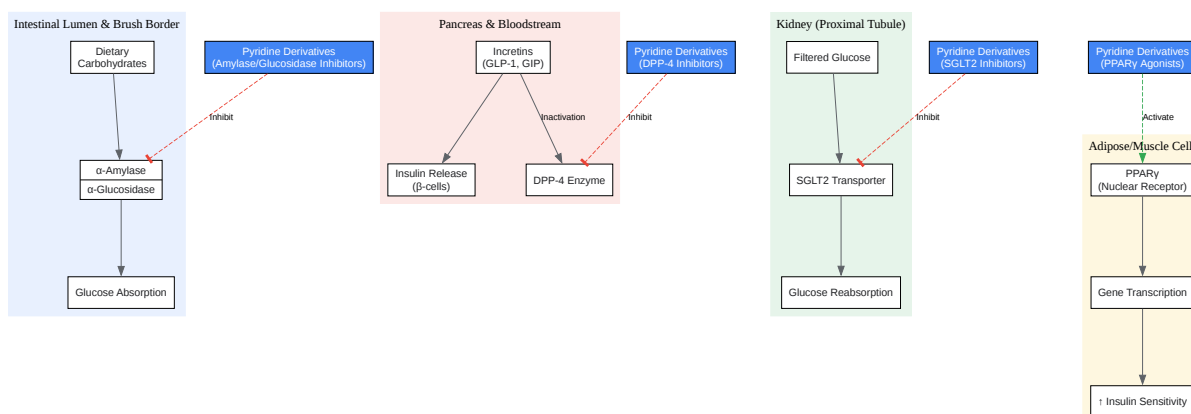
Intestinal Lumen & Brush Border

Dietary Carbohydrates

Pyridine Derivatives (Amylase/Glucosidase Inhibitors)

Inhibit

α-Amylase

α-Glucosidase

Glucose Absorption

Pancreas & Bloodstream

Incretins (GLP-1, GIP)

Pyridine Derivatives (DPP-4 Inhibitors)

Inactivation

Inhibit

Insulin Release (β-cells)

DPP-4 Enzyme

Kidney (Proximal Tubule)

Filtered Glucose

Pyridine Derivatives (SGLT2 Inhibitors)

Inhibit

SGLT2 Transporter

Glucose Reabsorption

Pyridine Derivatives (PPARγ Agonists)

Activate

Adipose/Muscle Cell

PPARγ (Nuclear Receptor)

Gene Transcription

↑ Insulin Sensitivity